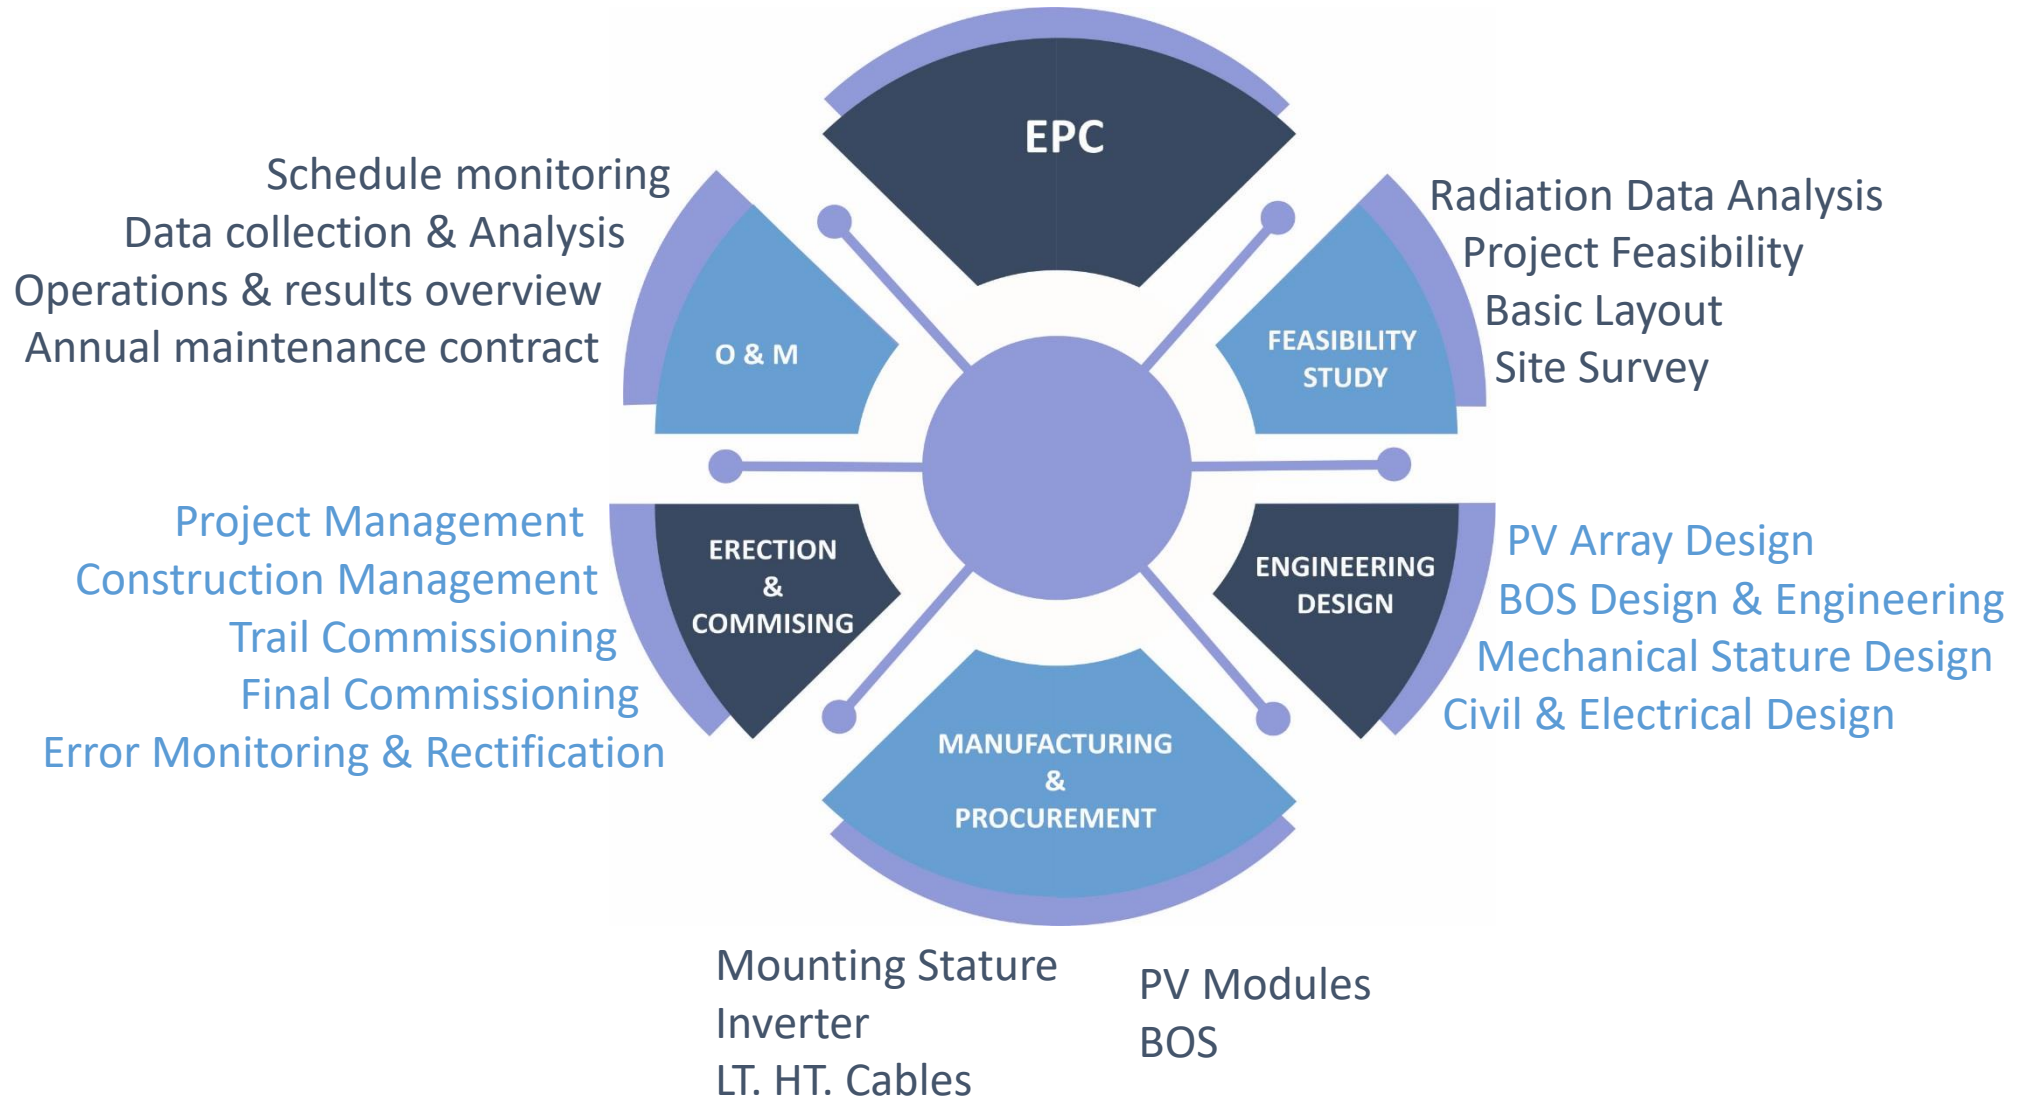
EPC

Schedule monitoring
Data collection & Analysis
Operations & results overview
Annual maintenance contract

O & M

FEASIBILITY STUDY

Radiation Data Analysis
Project Feasibility
Basic Layout
Site Survey

Project Management
Construction Management
Trail Commissioning
Final Commissioning
Error Monitoring & Rectification

ERECTION & COMMISING

ENGINEERING DESIGN

PV Array Design
BOS Design & Engineering
Mechanical Stature Design
Civil & Electrical Design

MANUFACTURING & PROCUREMENT

Mounting Stature
Inverter
LT. HT. Cables

PV Modules
BOS